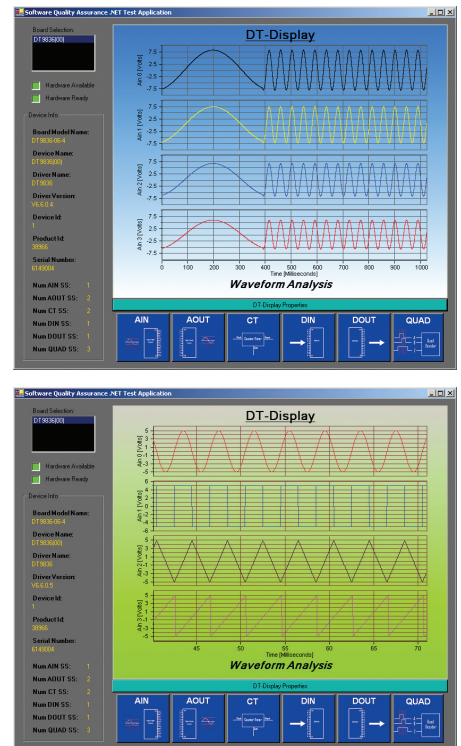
Software Quality Assurance .NET Test Application

Board Selection:
DT9836(00)

Hardware Available
Hardware Ready

Device Info
Board Model Name:
DT9836-06-4
Device Name:
DT9836(00)
Driver Name:
DT9836
Driver Version:
V6.6.0.4
Device Id:
1
Product Id:
39966
Serial Number:
6149004
Num AIN SS: 1
Num AOUT SS: 2
Num CT SS: 2
Num DIN SS: 1
Num DOUT SS: 1
Num QUAD SS: 3

DT-Display

Ain 0 [Volts]
7.5
2.5
-2.5
-7.5
Ain 1 [Volts]
7.5
2.5
-2.5
-7.5
Ain 2 [Volts]
7.5
2.5
-2.5
-7.5
Ain 3 [Volts]
7.5
2.5
-2.5
-7.5
0 100 200 300 400 500 600 700 800 900 1000
Time [Milliseconds]
Waveform Analysis

DT-Display Properties

AIN AOUT CT DIN DOUT QUAD

Software Quality Assurance .NET Test Application

Board Selection:
DT9836(00)

Hardware Available
Hardware Ready

Device Info
Board Model Name:
DT9836-06-4
Device Name:
DT9836(00)
Driver Name:
DT9836
Driver Version:
V6.6.0.5
Device Id:
1
Product Id:
39966
Serial Number:
6149004
Num AIN SS: 1
Num AOUT SS: 2
Num CT SS: 2
Num DIN SS: 1
Num DOUT SS: 1
Num QUAD SS: 3

DT-Display

Ain 0 [Volts]
5
3
1
-1
-3
-5
Ain 1 [Volts]
6
4
2
0
-2
-4
-6
Ain 2 [Volts]
5
3
1
-1
-3
-5
Ain 3 [Volts]
5
3
1
-1
-3
-5
45 50 55 60 65 70
Time [Milliseconds]
Waveform Analysis

DT-Display Properties

AIN AOUT CT DIN DOUT QUAD